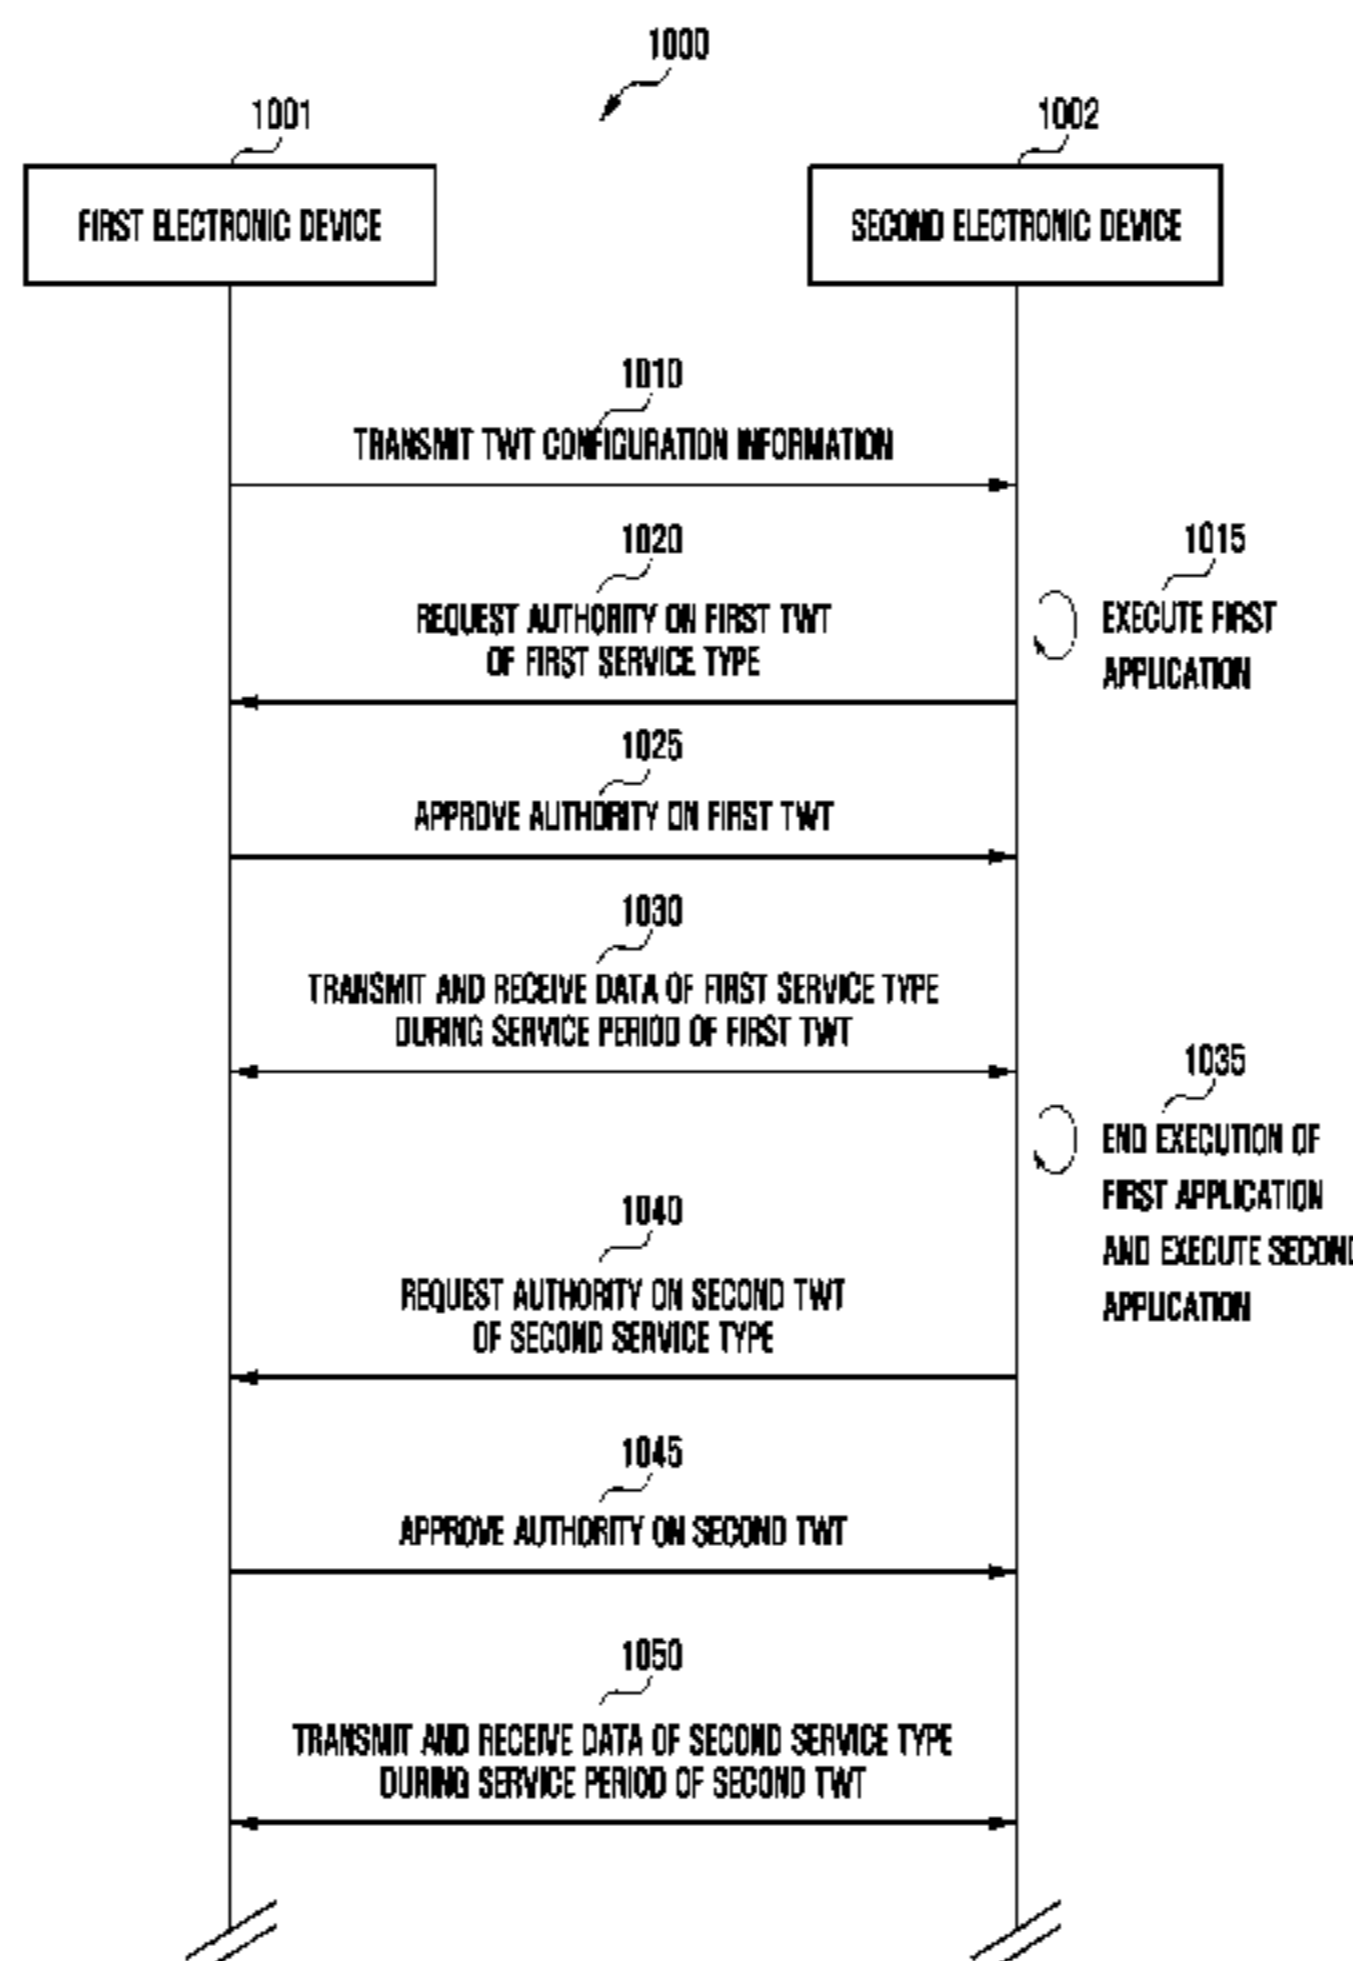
1000

1001

FIRST ELECTRONIC DEVICE

1002

SECOND ELECTRONIC DEVICE

1010

TRANSMIT TWT CONFIGURATION INFORMATION

1020

REQUEST AUTHORITY ON FIRST TWT OF FIRST SERVICE TYPE

1015

EXECUTE FIRST APPLICATION

1025

APPROVE AUTHORITY ON FIRST TWT

1030

TRANSMIT AND RECEIVE DATA OF FIRST SERVICE TYPE DURING SERVICE PERIOD OF FIRST TWT

1035

END EXECUTION OF FIRST APPLICATION AND EXECUTE SECOND APPLICATION

1040

REQUEST AUTHORITY ON SECOND TWT OF SECOND SERVICE TYPE

1045

APPROVE AUTHORITY ON SECOND TWT

1050

TRANSMIT AND RECEIVE DATA OF SECOND SERVICE TYPE DURING SERVICE PERIOD OF SECOND TWT